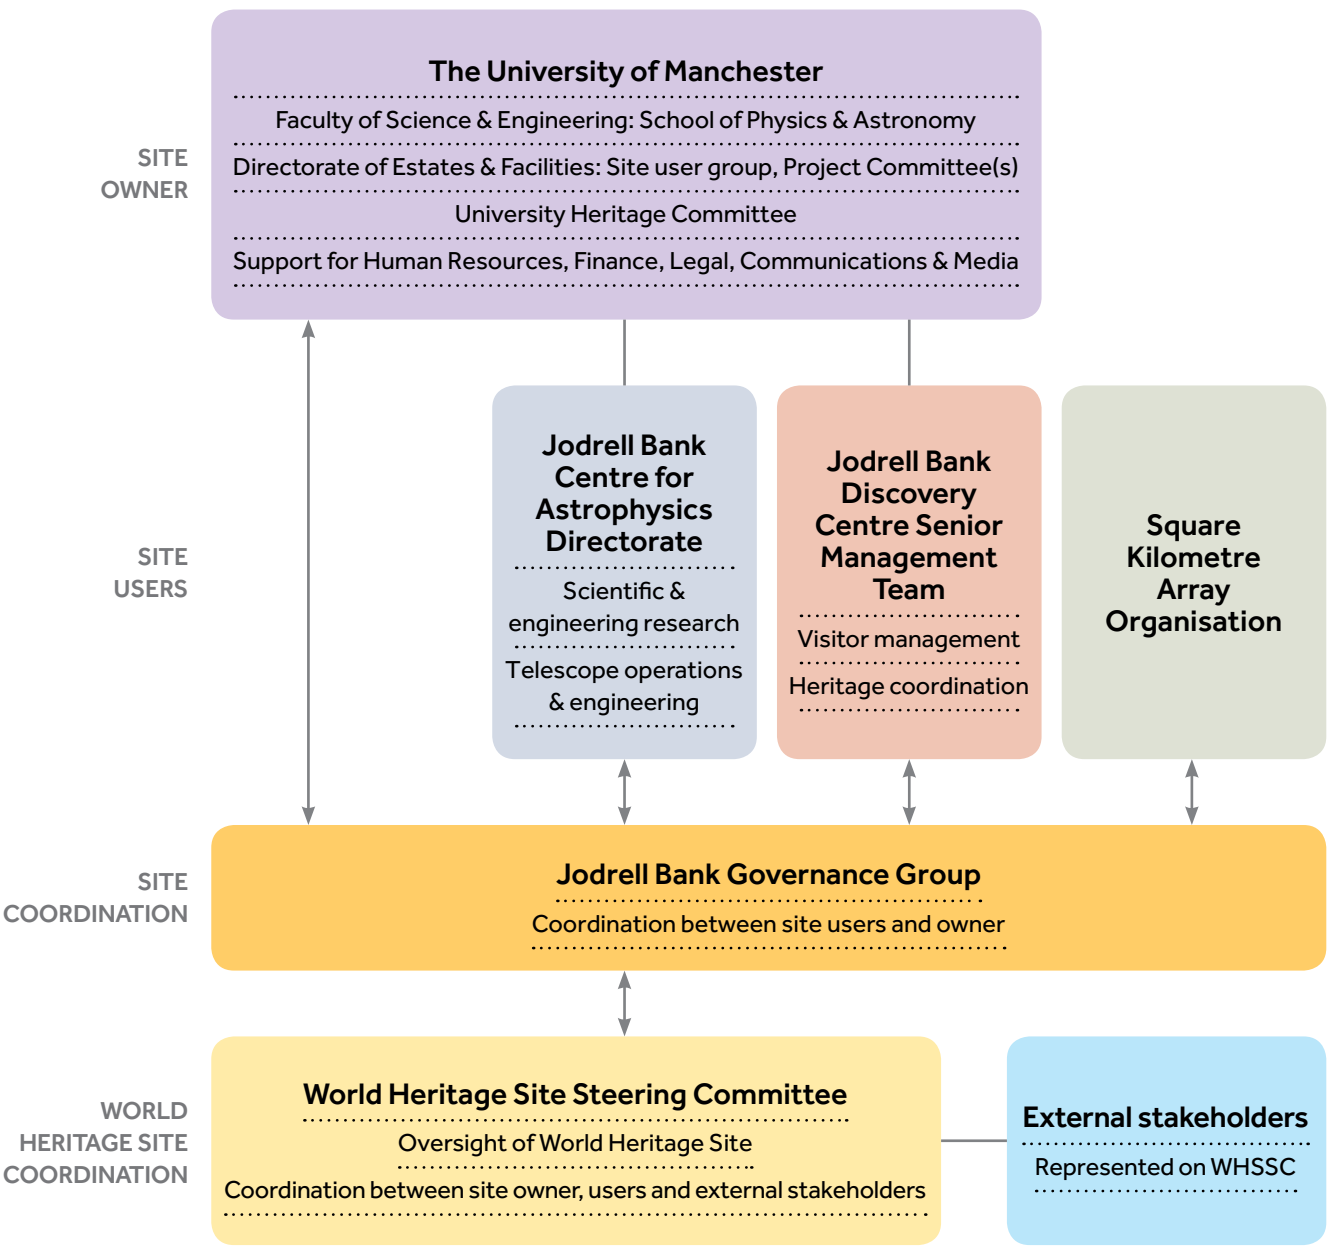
SITE OWNER

The University of Manchester

Faculty of Science & Engineering: School of Physics & Astronomy

Directorate of Estates & Facilities: Site user group, Project Committee(s)

University Heritage Committee

Support for Human Resources, Finance, Legal, Communications & Media

SITE USERS

Jodrell Bank Centre for Astrophysics Directorate

Scientific & engineering research

Telescope operations & engineering

Jodrell Bank Discovery Centre Senior Management Team

Visitor management

Heritage coordination

Square Kilometre Array Organisation

SITE COORDINATION

Jodrell Bank Governance Group

Coordination between site users and owner

WORLD HERITAGE SITE COORDINATION

World Heritage Site Steering Committee

Oversight of World Heritage Site

Coordination between site owner, users and external stakeholders

External stakeholders

Represented on WHSSC